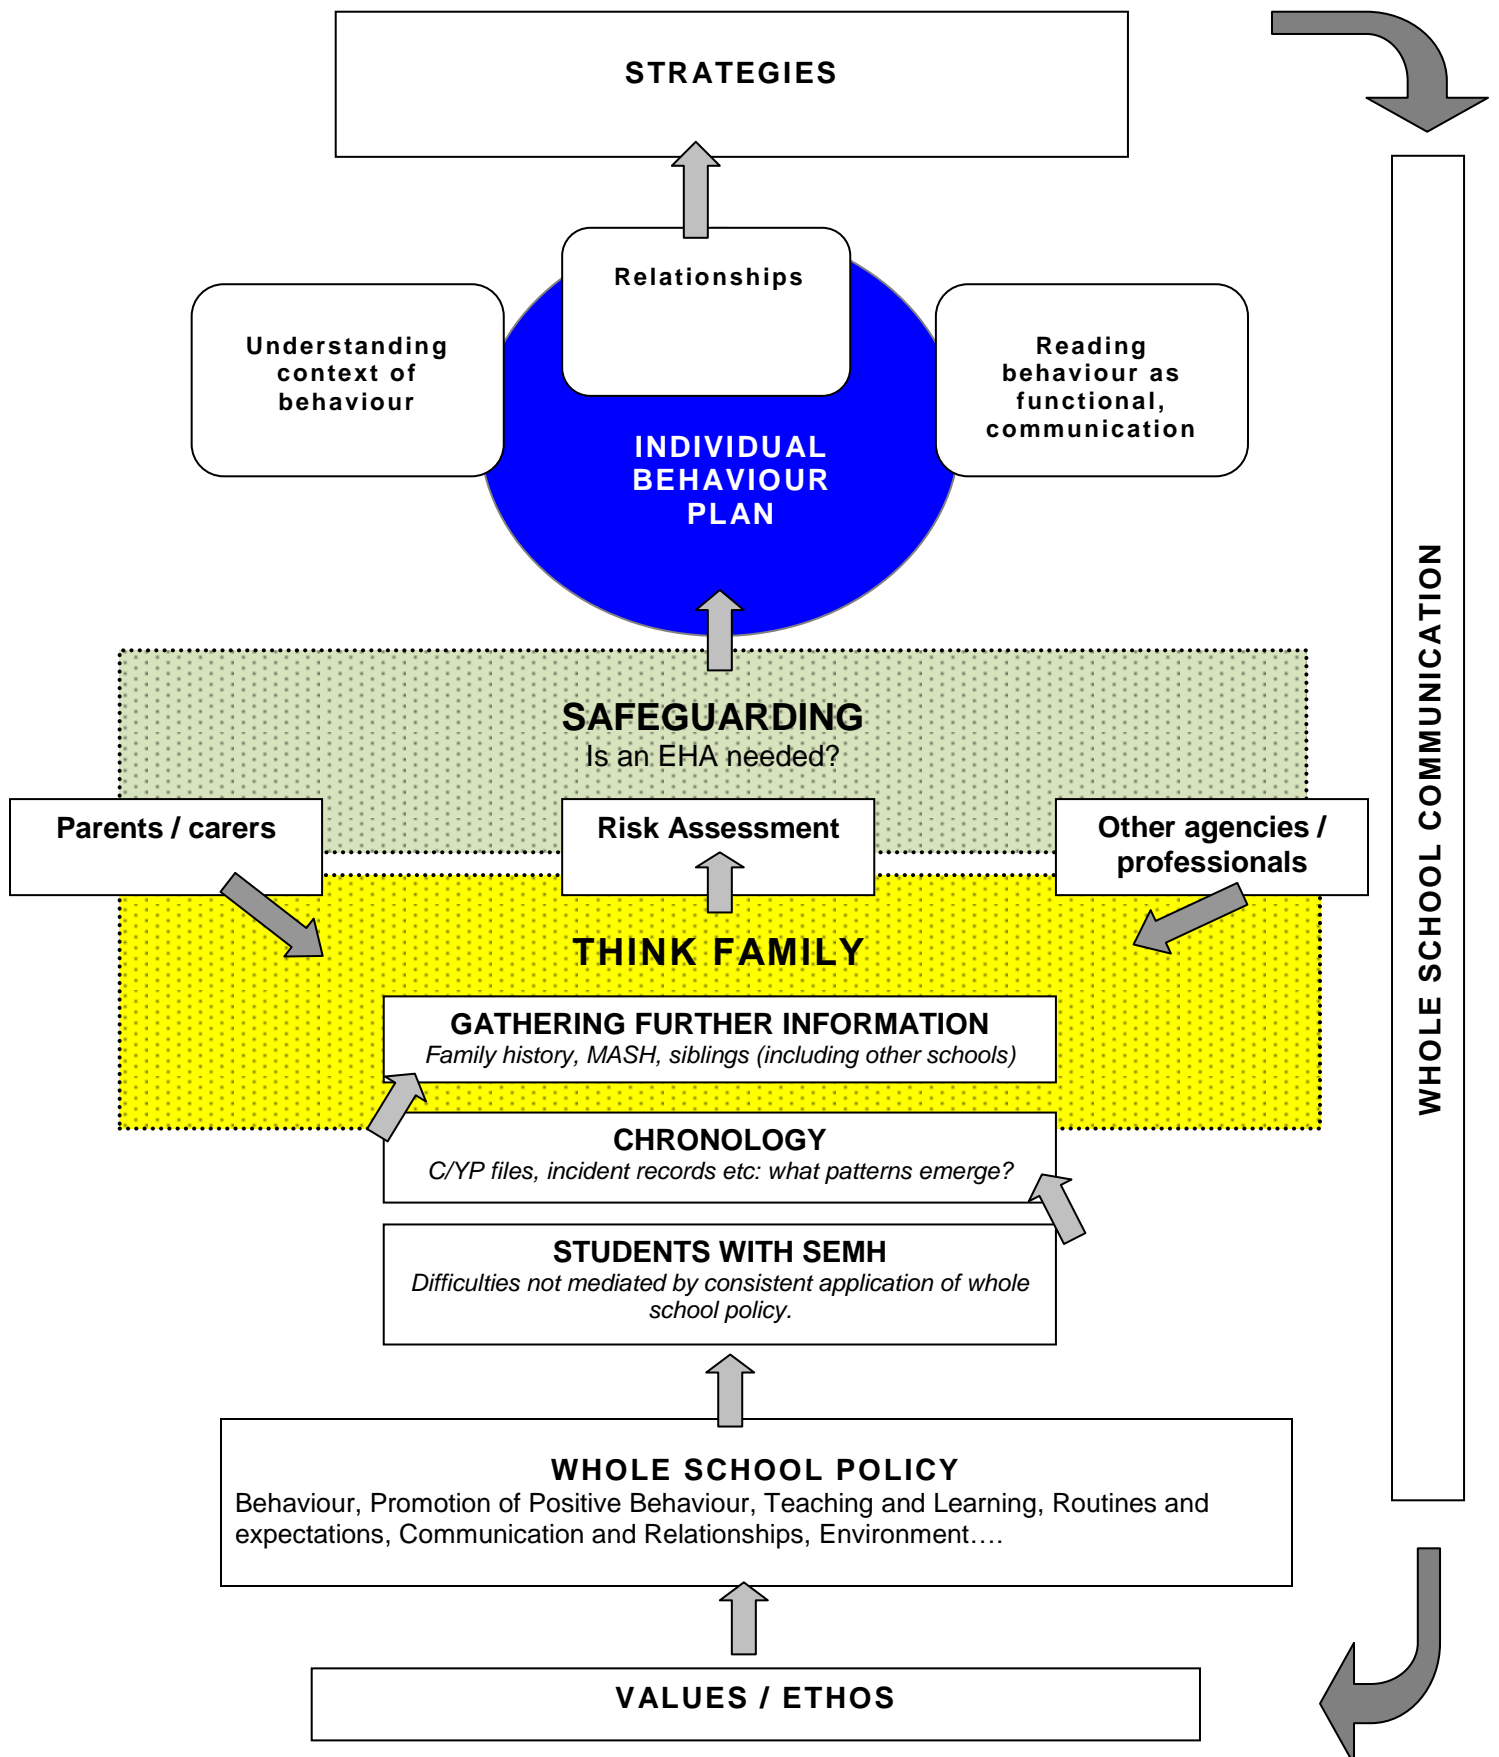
STRATEGIES

Relationships

Understanding context of behaviour

INDIVIDUAL BEHAVIOUR PLAN

Reading behaviour as functional, communication

WHOLE SCHOOL COMMUNICATION

SAFEGUARDING
Is an EHA needed?

Parents / carers

Risk Assessment

Other agencies / professionals

THINK FAMILY

GATHERING FURTHER INFORMATION
Family history, MASH, siblings (including other schools)

CHRONOLOGY
C/YP files, incident records etc: what patterns emerge?

STUDENTS WITH SEMH
Difficulties not mediated by consistent application of whole school policy.

WHOLE SCHOOL POLICY
Behaviour, Promotion of Positive Behaviour, Teaching and Learning, Routines and expectations, Communication and Relationships, Environment….

VALUES / ETHOS